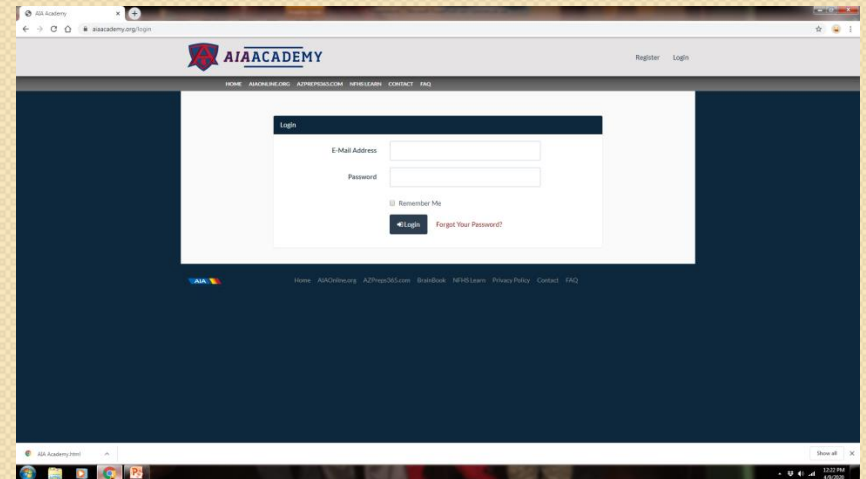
AIA Academy

aiaacademy.org/login

AIAACADEMY

Register Login

HOME AIAONLINE.ORG AZPREPS365.COM NFHS LEARN CONTACT FAQ

Login

E-Mail Address

Password

Remember Me

Login Forgot Your Password?

AIA

Home AIAOnline.org AZPreps365.com BrainBook NFHS Learn Privacy Policy Contact FAQ

AIA Academy.html

Show all

12:22 PM
4/8/2020